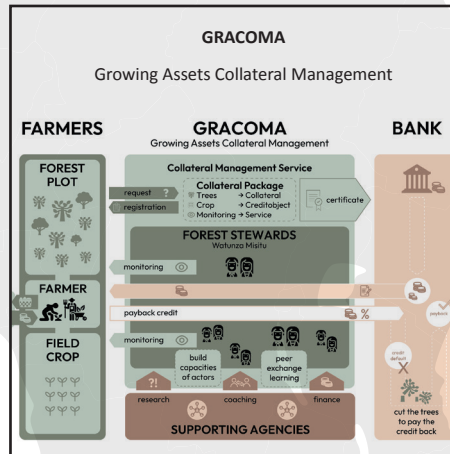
GRACOMA

Growing Assets Collateral Management

FARMERS

GRACOMA
Growing Assets Collateral Management

BANK

FOREST PLOT

Collateral Management Service

request ?

registration

Collateral Package
Trees → Collateral
Crop → Creditobject
Monitoring → Service

certificate

FOREST STEWARDS
Watunza Misitu

monitoring

FARMER

payback credit

%

payback

FIELD CROP

monitoring

build capacities of actors

peer exchange learning

credit default

cut the trees to pay the credit back

?!

research

coaching

finance

SUPPORTING AGENCIES